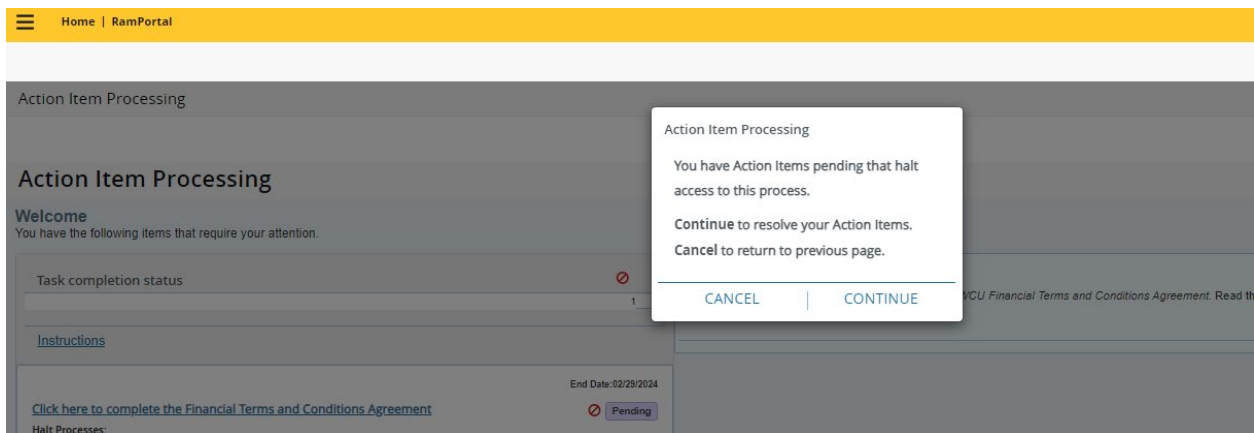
Home | RamPortal

Action Item Processing

Action Item Processing

Welcome
You have the following items that require your attention.

Task completion status

1

Instructions

End Date:02/29/2024

Click here to complete the Financial Terms and Conditions Agreement

Pending

Halt Processes:

VCU Financial Terms and Conditions Agreement. Read th

Action Item Processing

You have Action Items pending that halt access to this process.

Continue to resolve your Action Items.
Cancel to return to previous page.

CANCEL | CONTINUE